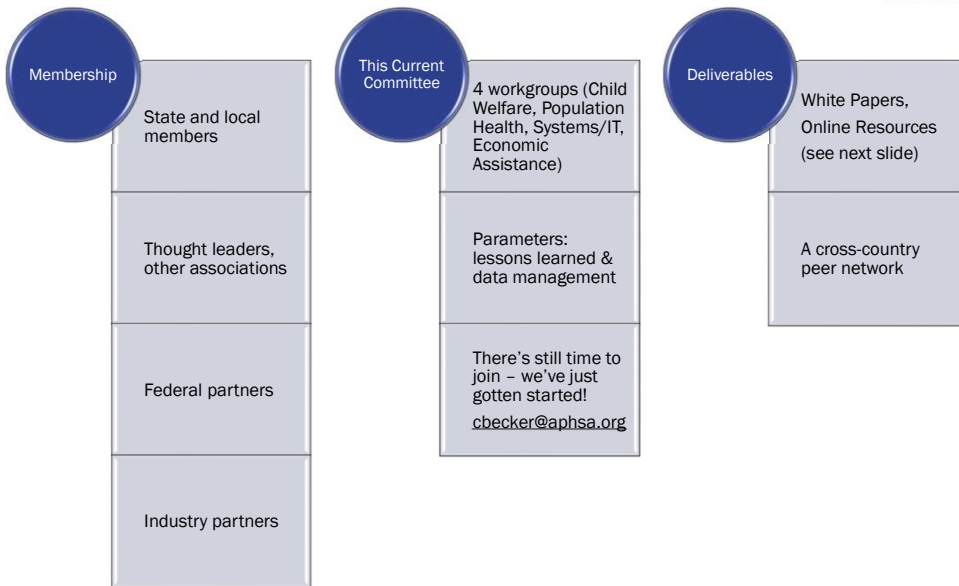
Membership

State and local members

Thought leaders, other associations

Federal partners

Industry partners

This Current Committee

4 workgroups (Child Welfare, Population Health, Systems/IT, Economic Assistance)

Parameters: lessons learned & data management

There's still time to join – we've just gotten started!

cbecker@aphsa.org

Deliverables

White Papers, Online Resources (see next slide)

A cross-country peer network